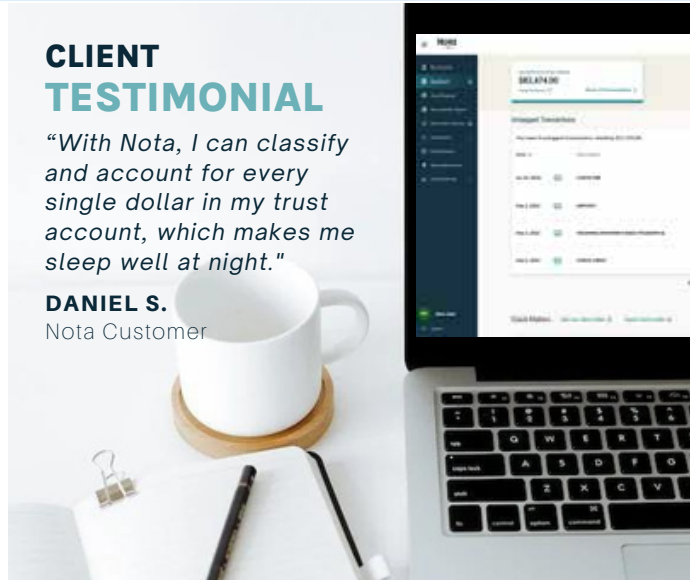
CLIENT
TESTIMONIAL

“With Nota, I can classify and account for every single dollar in my trust account, which makes me sleep well at night."

DANIEL S.
Nota Customer

Nota

$83,474.90

Unmapped Transactions

Quick Matters

Q W E R T Y
A S D F G
Z X C V
caps lock
shift
fn
control
option
command